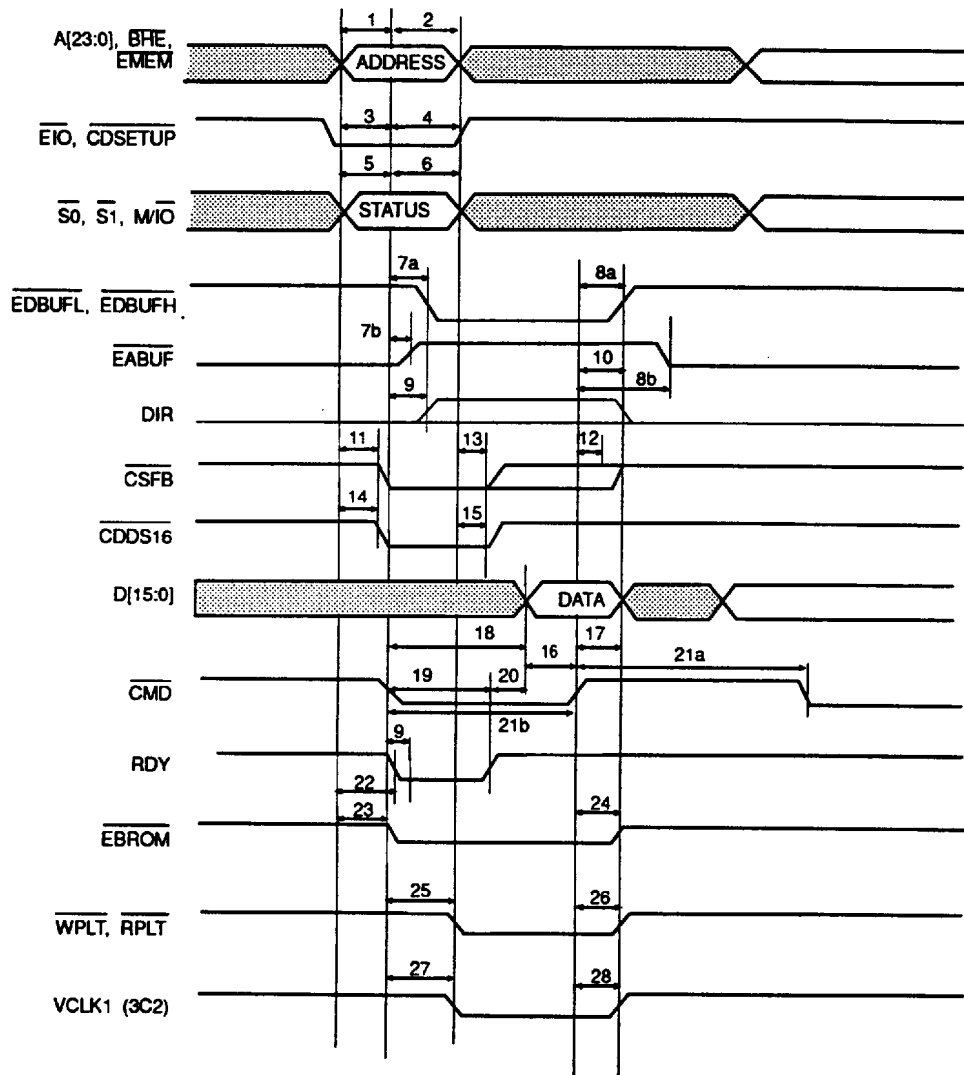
A[23:0], $\overline{BHE}$, EMEM
1
2
ADDRESS
$\overline{EIO}$, $\overline{CDSETUP}$
3
4
5
6
$\overline{S0}$, $\overline{S1}$, M/$\overline{IO}$
STATUS
7a
8a
$\overline{EDBUFL}$, $\overline{EDBUFH}$
7b
$\overline{EABUF}$
10
8b
9
DIR
11
13
12
$\overline{CSFB}$
14
15
$\overline{CDDS16}$
D[15:0]
DATA
18
17
16
21a
$\overline{CMD}$
19
20
21b
9
RDY
22
23
24
$\overline{EBROM}$
25
26
$\overline{WPLT}$, $\overline{RPLT}$
27
28
VCLK1 (3C2)